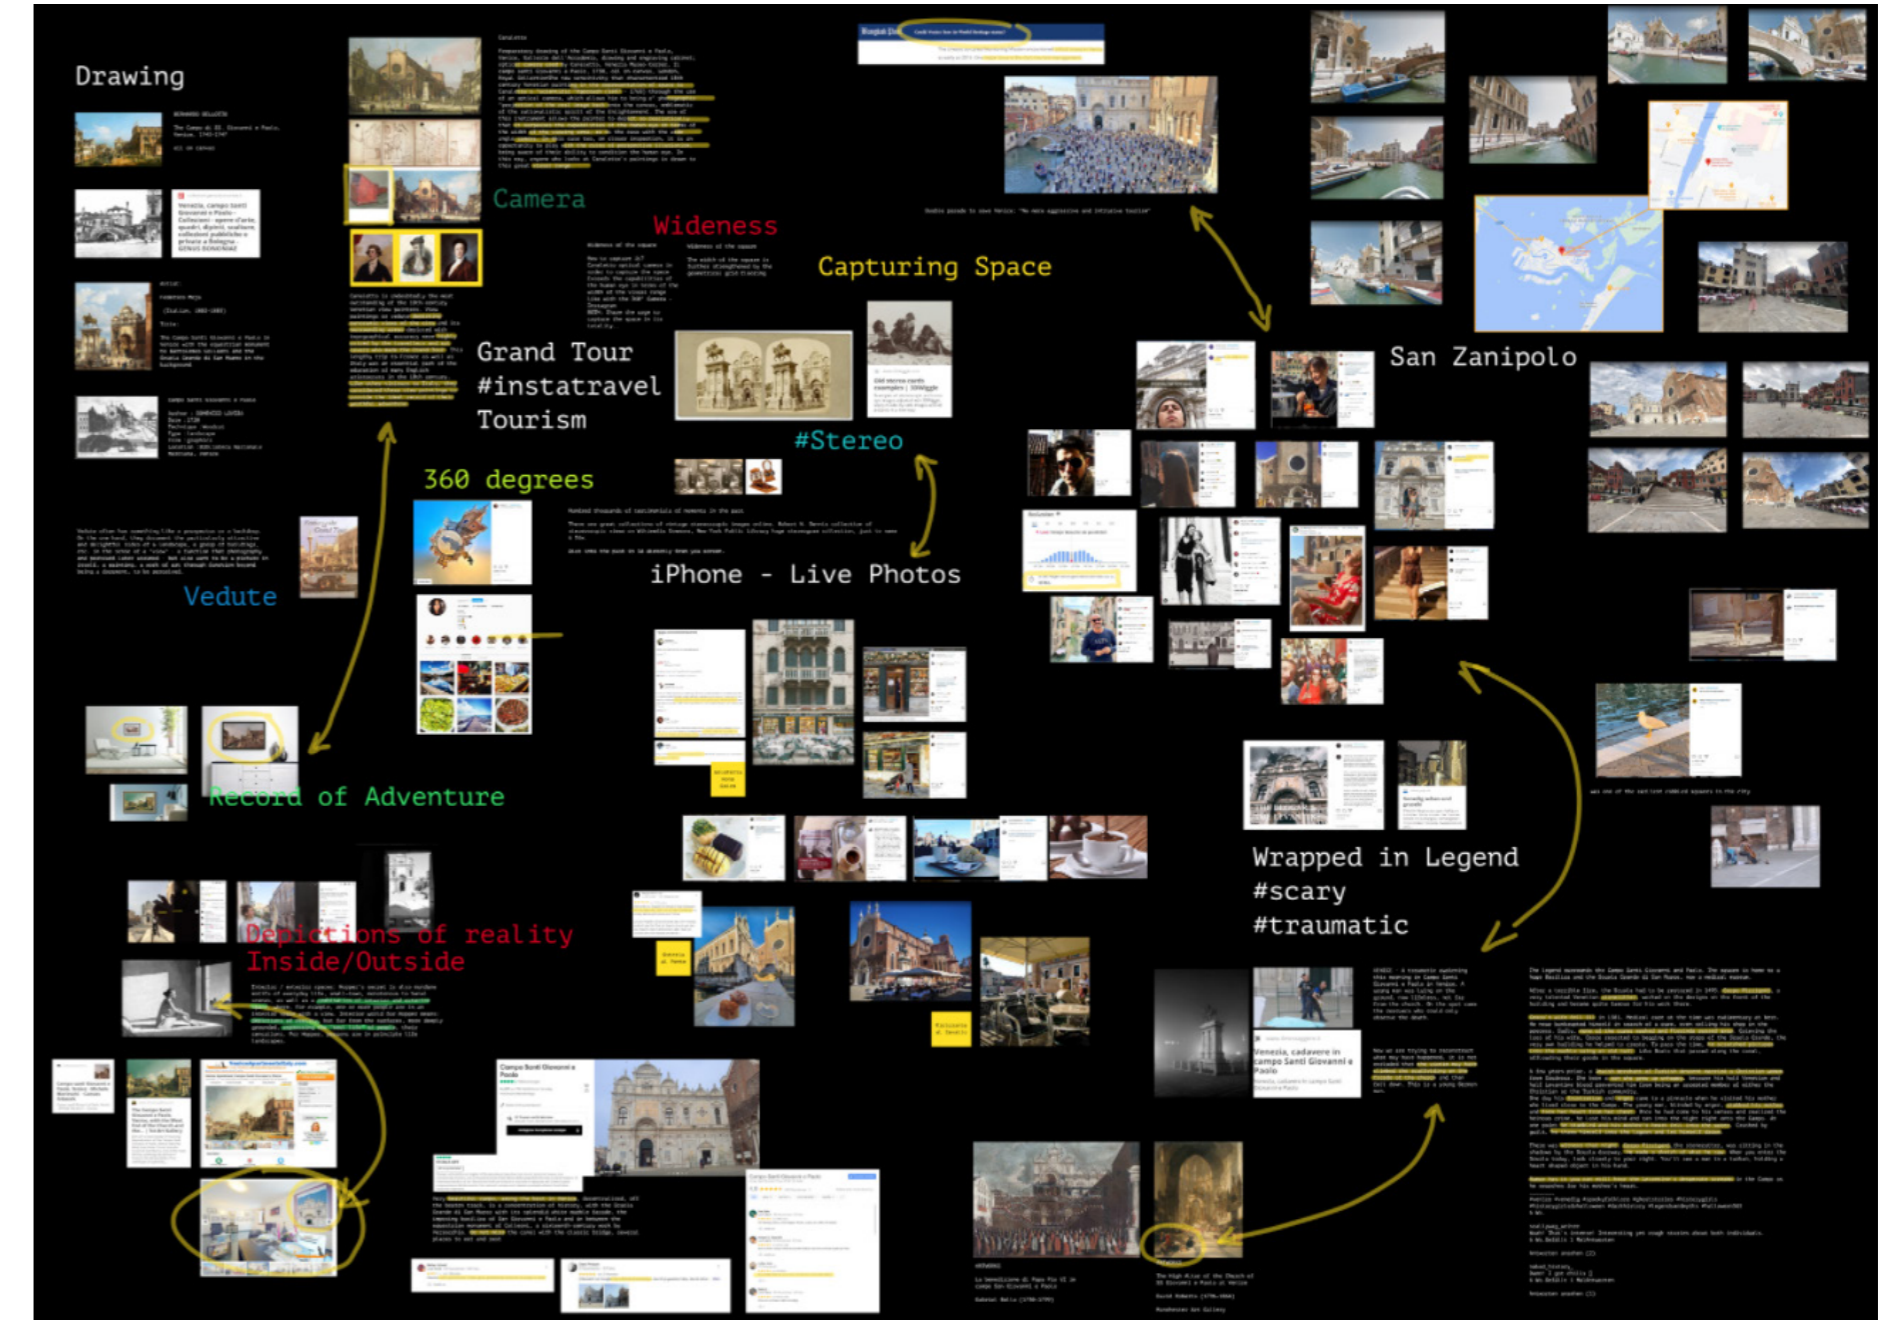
Drawing

Camera

Wideness

Capturing Space

San Zanipolo

Grand Tour
#instatravel
Tourism

#Stereo

360 degrees

iPhone - Live Photos

Vedute

Record of Adventure

Wrapped in Legend
#scary
#traumatic

Depictions of reality
Inside/Outside

Venezia, cadavere in campo Santi Giovanni e Paolo